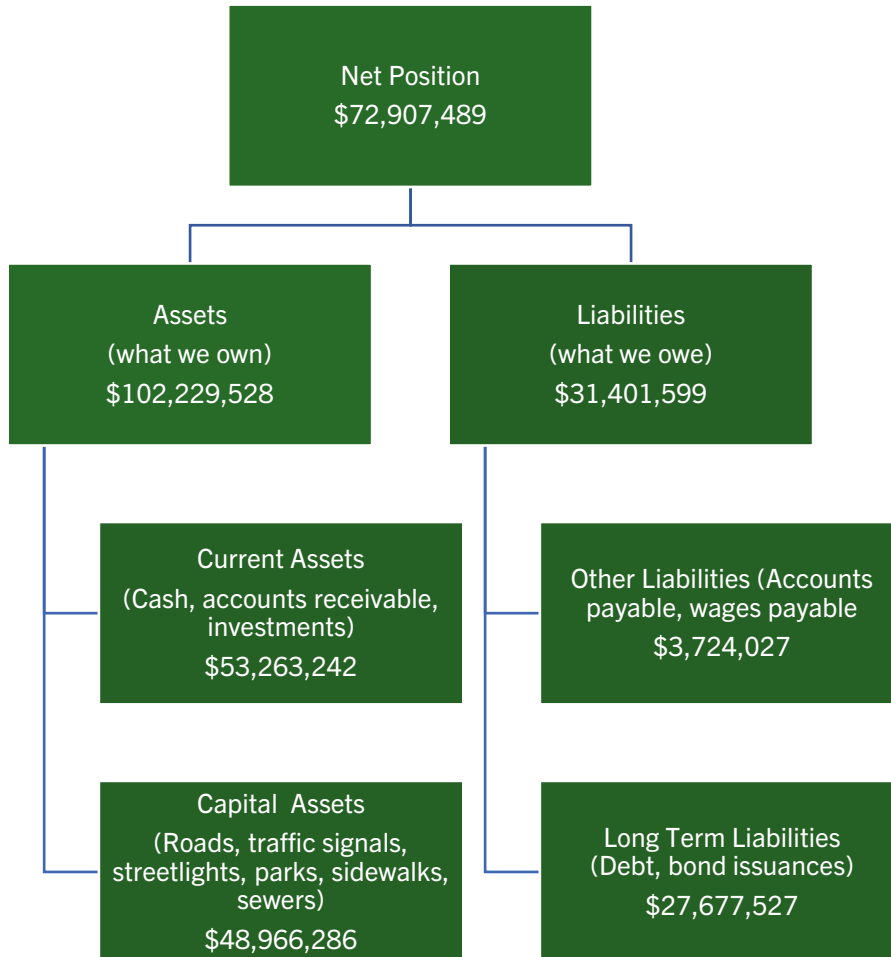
Net Position
$72,907,489

Assets
(what we own)
$102,229,528

Liabilities
(what we owe)
$31,401,599

Current Assets
(Cash, accounts receivable, investments)
$53,263,242

Other Liabilities (Accounts payable, wages payable
$3,724,027

Capital Assets
(Roads, traffic signals, streetlights, parks, sidewalks, sewers)
$48,966,286

Long Term Liabilities
(Debt, bond issuances)
$27,677,527